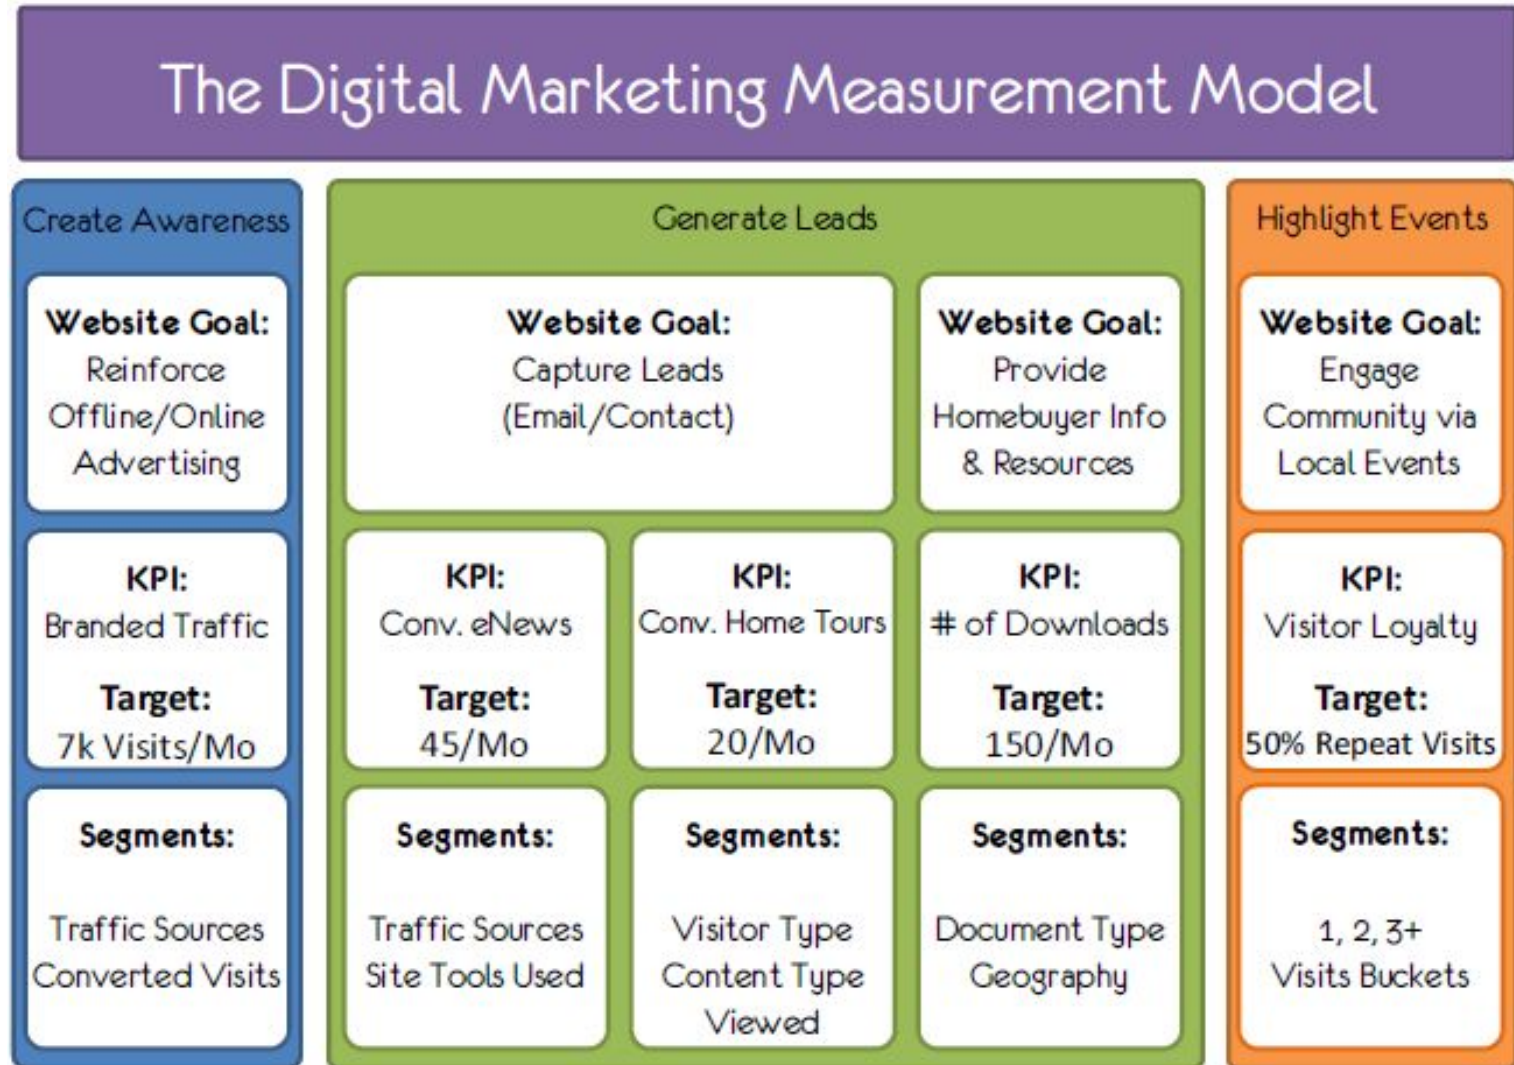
The Digital Marketing Measurement Model

Create Awareness

Website Goal:
Reinforce Offline/Online Advertising

KPI:
Branded Traffic

Target:
7k Visits/Mo

Segments:

Traffic Sources
Converted Visits

Generate Leads

Website Goal:
Capture Leads (Email/Contact)

KPI:
Conv. eNews

Target:
45/Mo

Segments:

Traffic Sources
Site Tools Used

KPI:
Conv. Home Tours

Target:
20/Mo

Segments:

Visitor Type
Content Type Viewed

Website Goal:
Provide Homebuyer Info & Resources

KPI:
# of Downloads

Target:
150/Mo

Segments:

Document Type
Geography

Highlight Events

Website Goal:
Engage Community via Local Events

KPI:
Visitor Loyalty

Target:
50% Repeat Visits

Segments:

1, 2, 3+
Visits Buckets